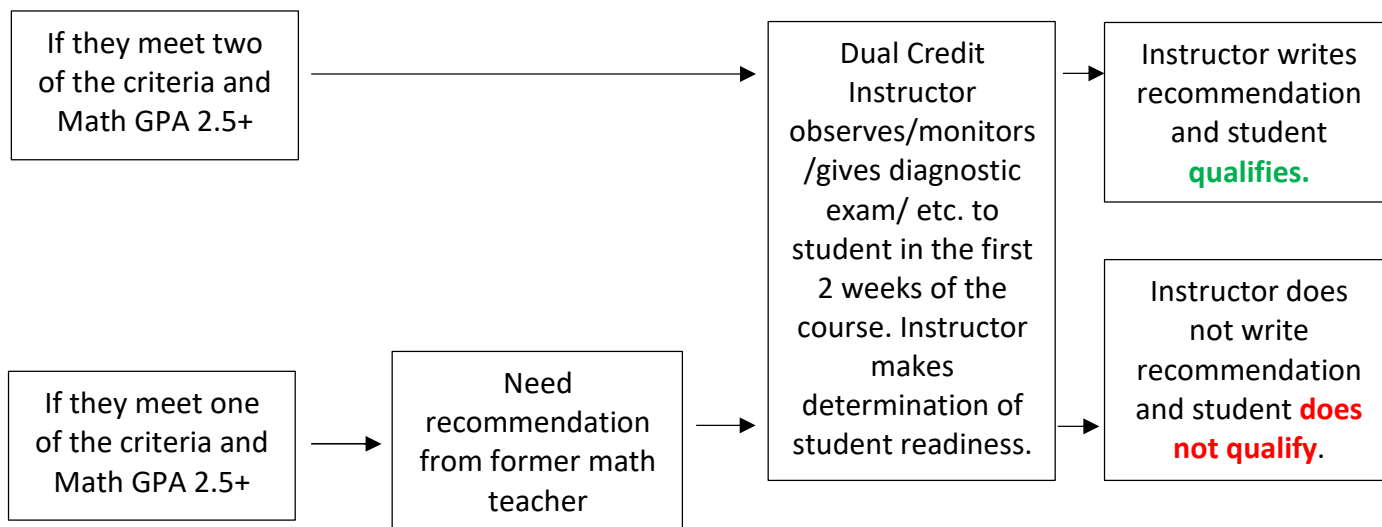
If they meet two of the criteria and Math GPA 2.5+

Dual Credit Instructor observes/monitors /gives diagnostic exam/ etc. to student in the first 2 weeks of the course. Instructor makes determination of student readiness.

Instructor writes recommendation and student qualifies.

Instructor does not write recommendation and student does not qualify.

If they meet one of the criteria and Math GPA 2.5+

Need recommendation from former math teacher